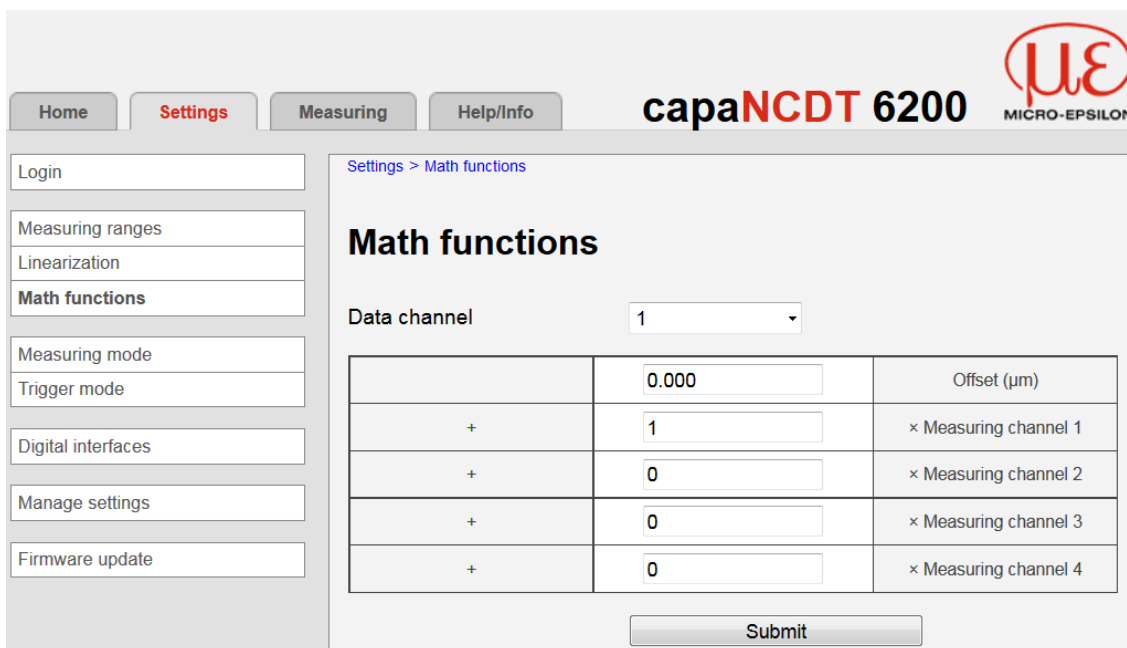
Home Settings Measuring Help/Info

capaNCDT 6200

με MICRO-EPSILON

Login

Measuring ranges
Linearization
Math functions

Measuring mode
Trigger mode

Digital interfaces

Manage settings

Firmware update

Settings > Math functions

Math functions

Data channel 1

| | 0.000 | Offset (µm) |
|---|---|---|
| + | 1 | × Measuring channel 1 |
| + | 0 | × Measuring channel 2 |
| + | 0 | × Measuring channel 3 |
| + | 0 | × Measuring channel 4 |

Submit